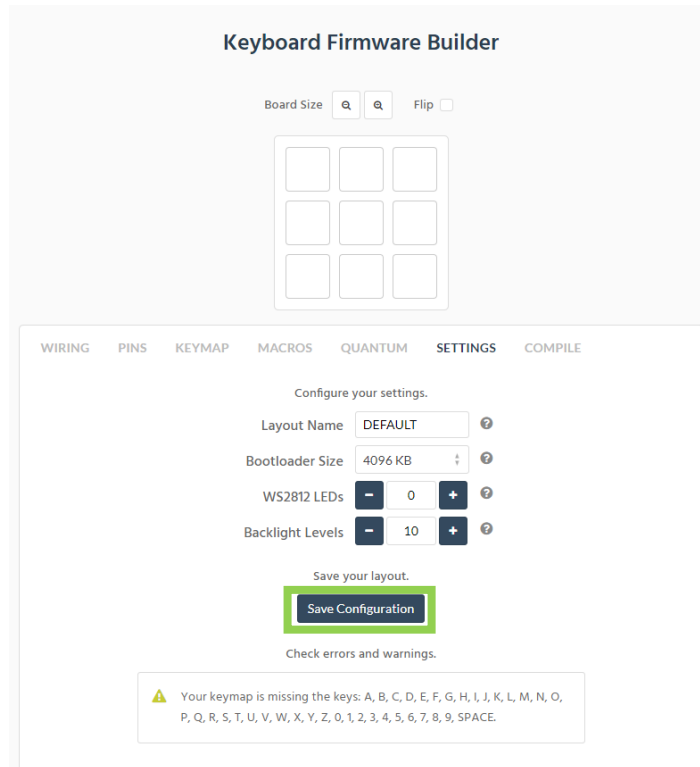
Keyboard Firmware Builder

Board Size Flip

WIRING PINS KEYMAP MACROS QUANTUM SETTINGS COMPILE

Configure your settings.

| | |
|---|---|
| Layout Name | DEFAULT |
| Bootloader Size | 4096 KB |
| WS2812 LEDs | − 0 + |
| Backlight Levels | − 10 + |

Save your layout.

Save Configuration

Check errors and warnings.

Your keymap is missing the keys: A, B, C, D, E, F, G, H, I, J, K, L, M, N, O, P, Q, R, S, T, U, V, W, X, Y, Z, 0, 1, 2, 3, 4, 5, 6, 7, 8, 9, SPACE.